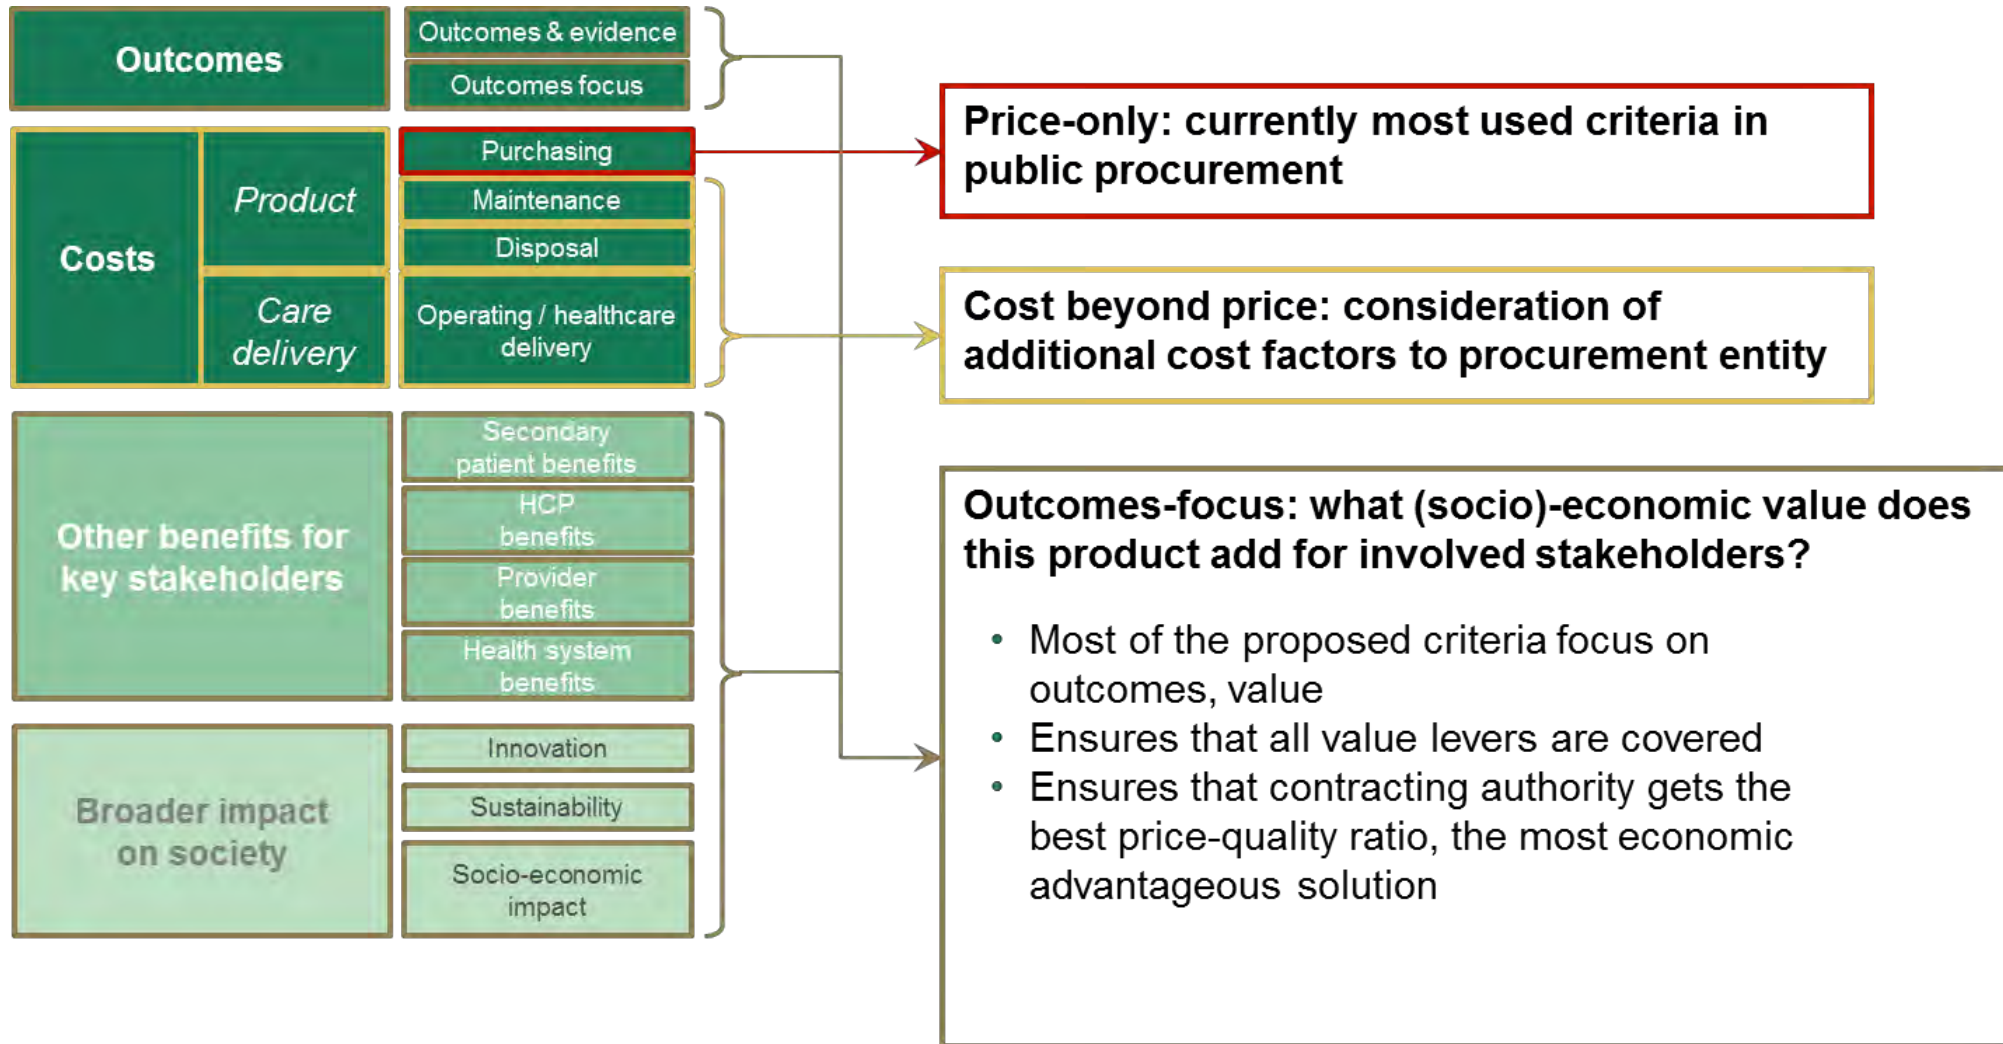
Outcomes

Outcomes & evidence

Outcomes focus

Costs

Product

Care delivery

Purchasing

Maintenance

Disposal

Operating / healthcare delivery

Other benefits for key stakeholders

Secondary patient benefits

HCP benefits

Provider benefits

Health system benefits

Broader impact on society

Innovation

Sustainability

Socio-economic impact

Price-only: currently most used criteria in public procurement

Cost beyond price: consideration of additional cost factors to procurement entity

Outcomes-focus: what (socio)-economic value does this product add for involved stakeholders?

• Most of the proposed criteria focus on outcomes, value
• Ensures that all value levers are covered
• Ensures that contracting authority gets the best price-quality ratio, the most economic advantageous solution